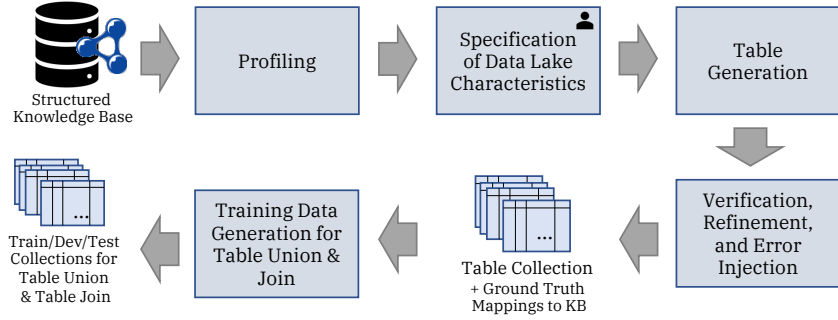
Structured Knowledge Base

Profiling

Specification of Data Lake Characteristics

Table Generation

Verification, Refinement, and Error Injection

...

Table Collection
+ Ground Truth Mappings to KB

Training Data Generation for Table Union & Join

...

Train/Dev/Test Collections for Table Union & Table Join